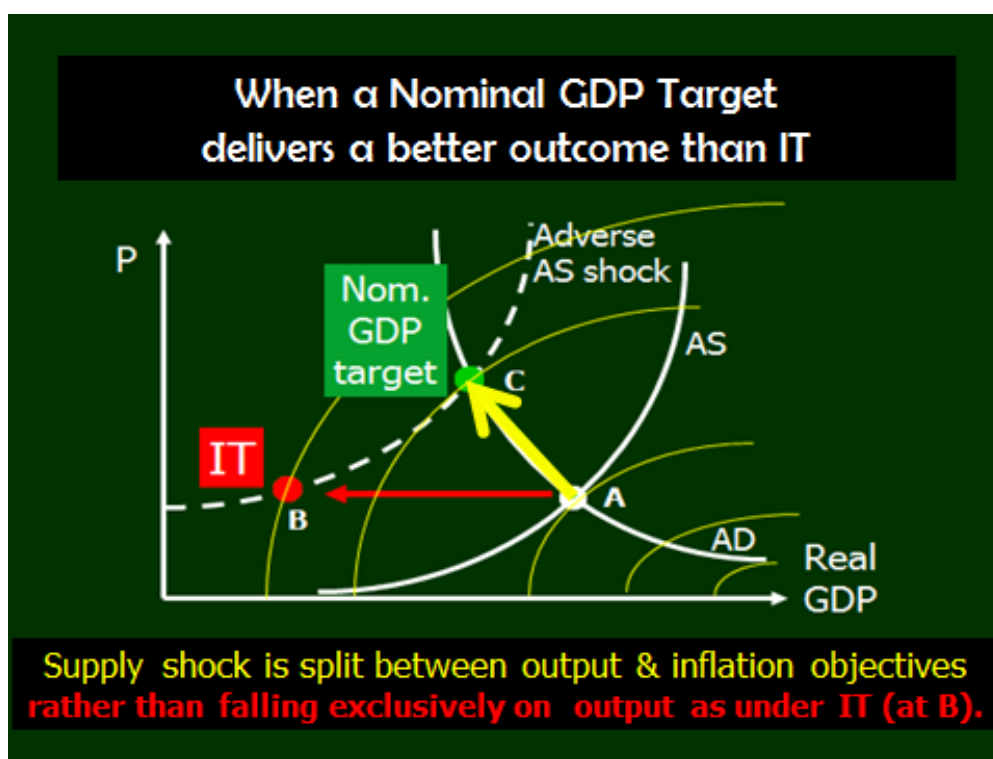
When a Nominal GDP Target delivers a better outcome than IT

P

Adverse AS shock

Nom. GDP target

C

AS

IT

B

A

AD

Real GDP

Supply shock is split between output & inflation objectives rather than falling exclusively on output as under IT (at B).